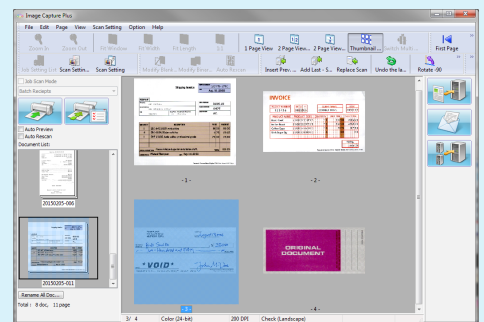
Image Capture Plus

File Edit Page View Scan Setting Option Help

Zoom In Zoom Out All Window Fit Width Fit Length 1:1 1 Page View 2 Page View... 2 Page View... Thumbnail Switch Multi... First Page

Job Setting Edit Scan Settin... Scan Setting Modify Blank... Modify Barco... Auto Rescan Insert Prev... Add Last - S... Replace Scan Undo the la... Rotate -90

Job Scan Mode

Batch Receipts

Auto Preview

Auto Rescan

Document List:

20150205-006

20150205-011

Rename All Doc...

Total : 8 doc, 11 page

Shipping Memo

INVOICE

*VOID*

ORIGINAL DOCUMENT

- 1 -

- 2 -

- 4 -

3/ 4 Color (24-bit) 200 DPI Check (Landscape)